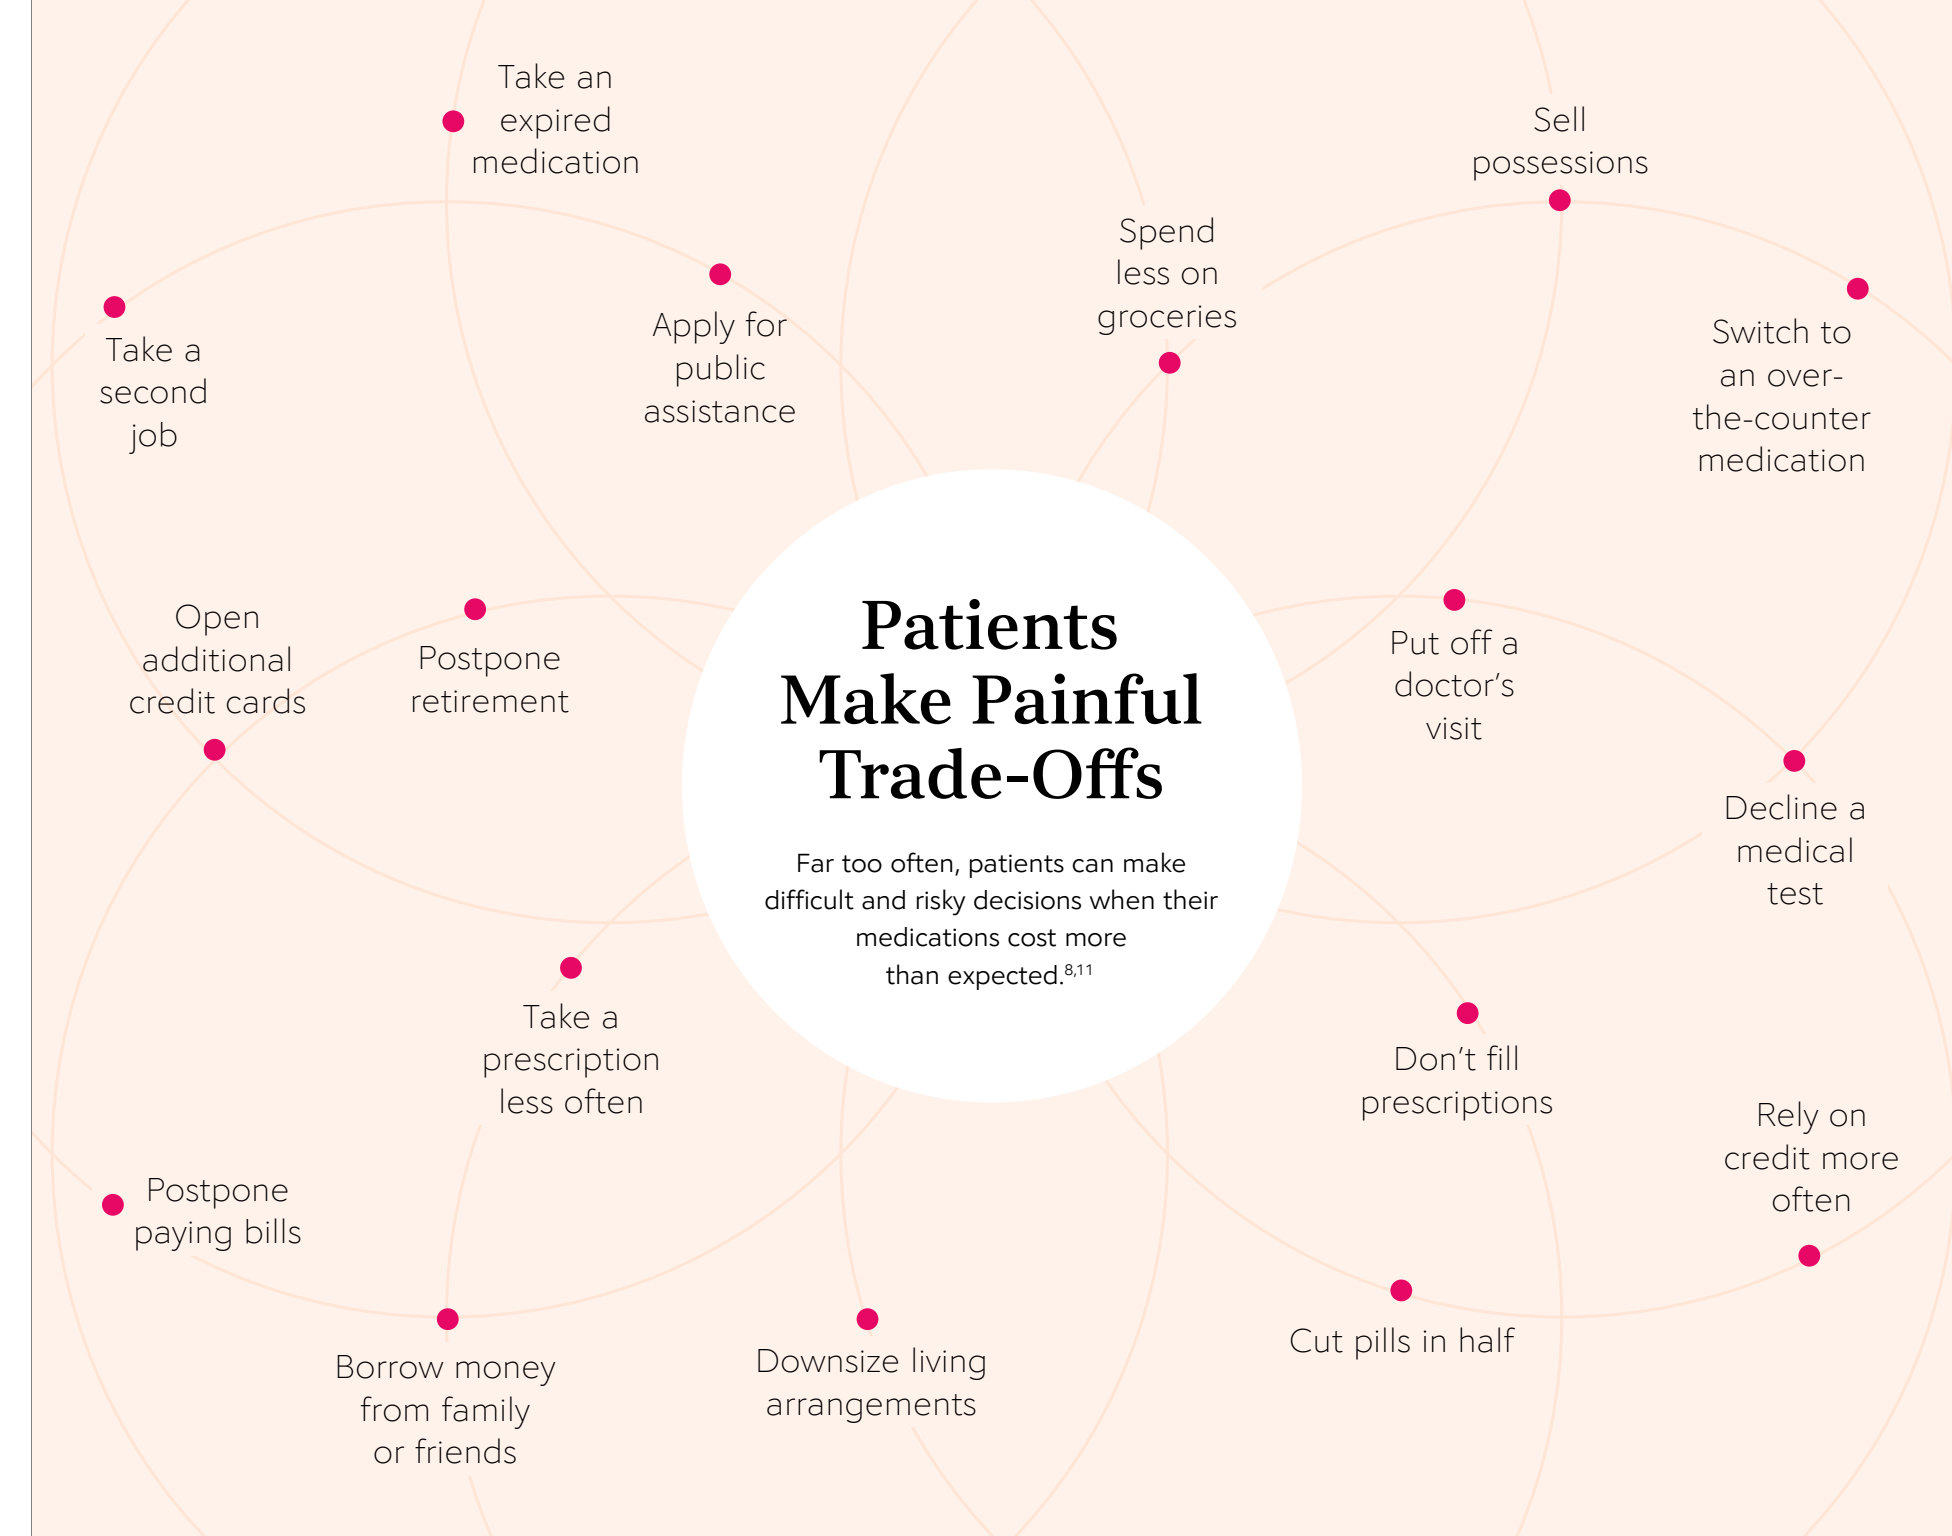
Take an expired medication

Sell possessions

Take a second job

Apply for public assistance

Spend less on groceries

Switch to an over-the-counter medication

Open additional credit cards

Postpone retirement

Patients Make Painful Trade-Offs

Far too often, patients can make difficult and risky decisions when their medications cost more than expected.$^{8,11}$

Put off a doctor's visit

Decline a medical test

Take a prescription less often

Don't fill prescriptions

Rely on credit more often

Postpone paying bills

Borrow money from family or friends

Downsize living arrangements

Cut pills in half